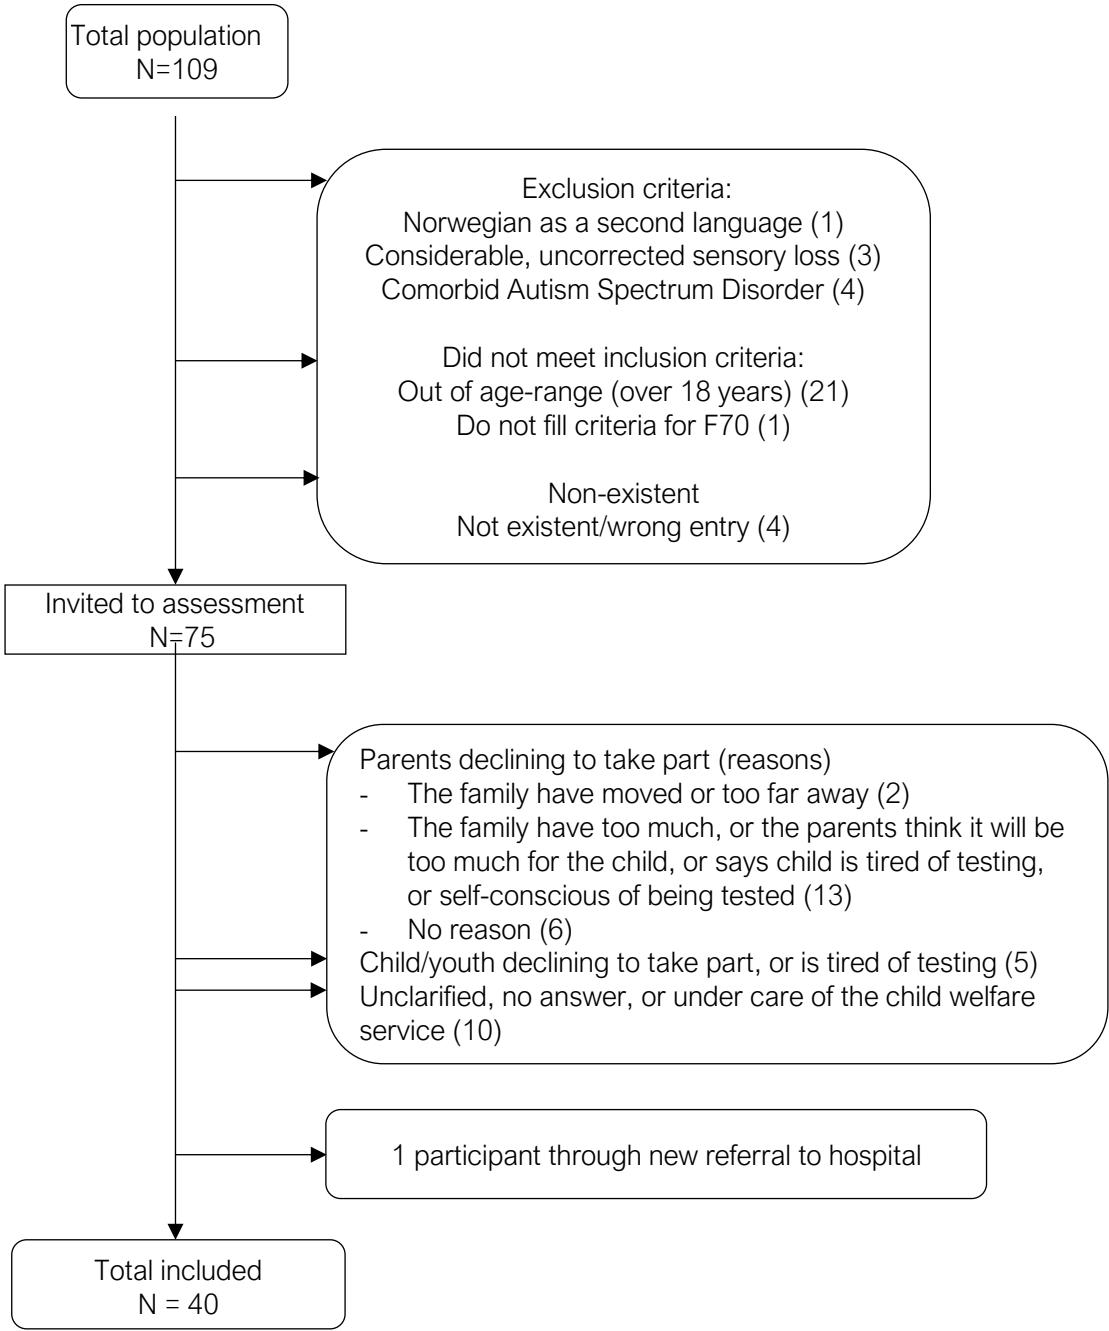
Total population
N=109

Exclusion criteria:
Norwegian as a second language (1)
Considerable, uncorrected sensory loss (3)
Comorbid Autism Spectrum Disorder (4)

Did not meet inclusion criteria:
Out of age-range (over 18 years) (21)
Do not fill criteria for F70 (1)

Non-existent
Not existent/wrong entry (4)

Invited to assessment
N=75

Parents declining to take part (reasons)
- The family have moved or too far away (2)
- The family have too much, or the parents think it will be too much for the child, or says child is tired of testing, or self-conscious of being tested (13)
- No reason (6)
Child/youth declining to take part, or is tired of testing (5)
Unclarified, no answer, or under care of the child welfare service (10)

1 participant through new referral to hospital

Total included
N = 40